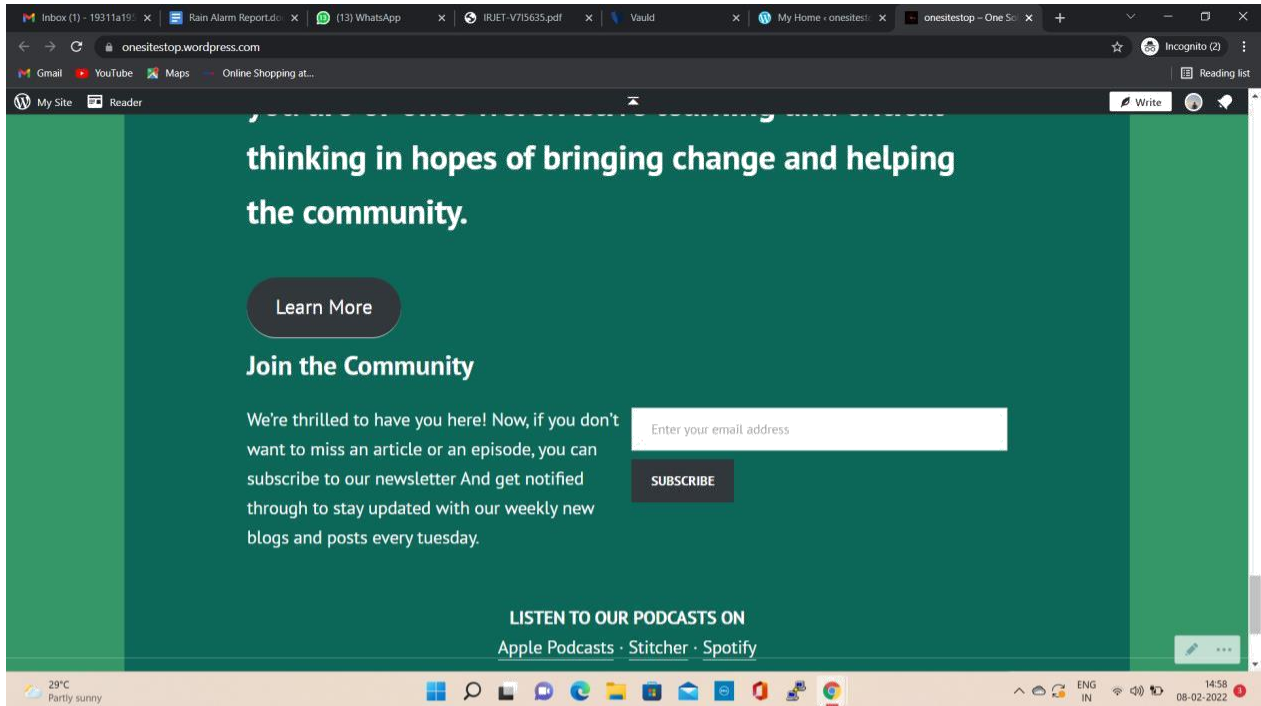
Inbox (1) - 19311a19 ×
Rain Alarm Report.do ×
(13) WhatsApp ×
IRJET-V7I5635.pdf ×
Vauld ×
My Home ‹ onesitest ×
onesitestop – One So ×
+

onesitestop.wordpress.com

Incognito (2)

Gmail
YouTube
Maps
Online Shopping at...
Reading list

My Site
Reader
Write

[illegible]

thinking in hopes of bringing change and helping the community.

Learn More

Join the Community

We're thrilled to have you here! Now, if you don't want to miss an article or an episode, you can subscribe to our newsletter And get notified through to stay updated with our weekly new blogs and posts every tuesday.

Enter your email address

SUBSCRIBE

LISTEN TO OUR PODCASTS ON

Apple Podcasts · Stitcher · Spotify

29°C
Partly sunny

ENG
IN
14:58
08-02-2022
3